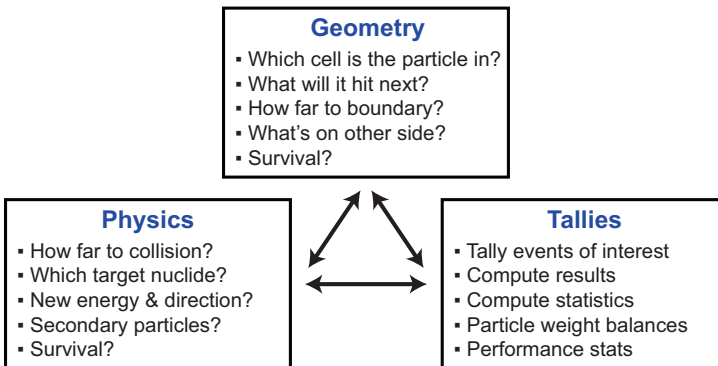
Geometry
▪ Which cell is the particle in?
▪ What will it hit next?
▪ How far to boundary?
▪ What's on other side?
▪ Survival?

Physics
▪ How far to collision?
▪ Which target nuclide?
▪ New energy & direction?
▪ Secondary particles?
▪ Survival?

Tallies
▪ Tally events of interest
▪ Compute results
▪ Compute statistics
▪ Particle weight balances
▪ Performance stats